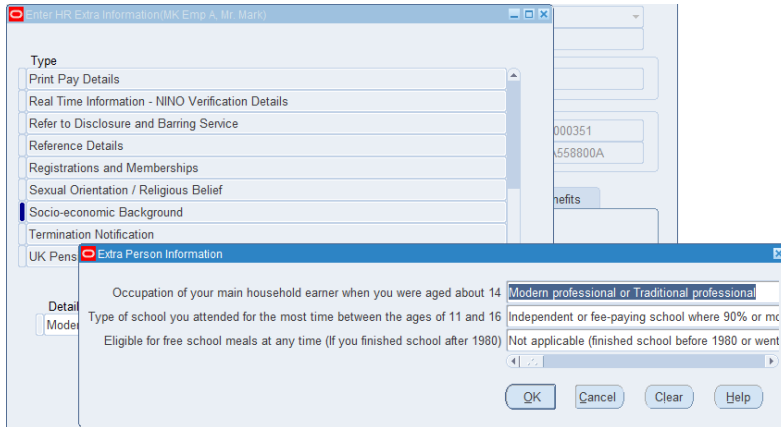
Enter HR Extra Information(MK Emp A, Mr. Mark)

Type

Print Pay Details

Real Time Information - NINO Verification Details

Refer to Disclosure and Barring Service

Reference Details

Registrations and Memberships

Sexual Orientation / Religious Belief

Socio-economic Background

Termination Notification

UK Pens

Detail

Moder

000351

A558800A

nefits

Extra Person Information

Occupation of your main household earner when you were aged about 14 Modern professional or Traditional professional

Type of school you attended for the most time between the ages of 11 and 16 Independent or fee-paying school where 90% or mo

Eligible for free school meals at any time (If you finished school after 1980) Not applicable (finished school before 1980 or went

OK Cancel Clear Help